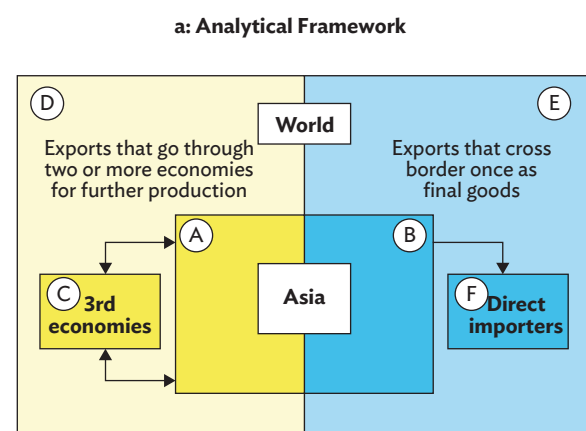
a: Analytical Framework

D

World

E

Exports that go through two or more economies for further production

Exports that cross border once as final goods

A

B

C 3rd economies

Asia

F Direct importers